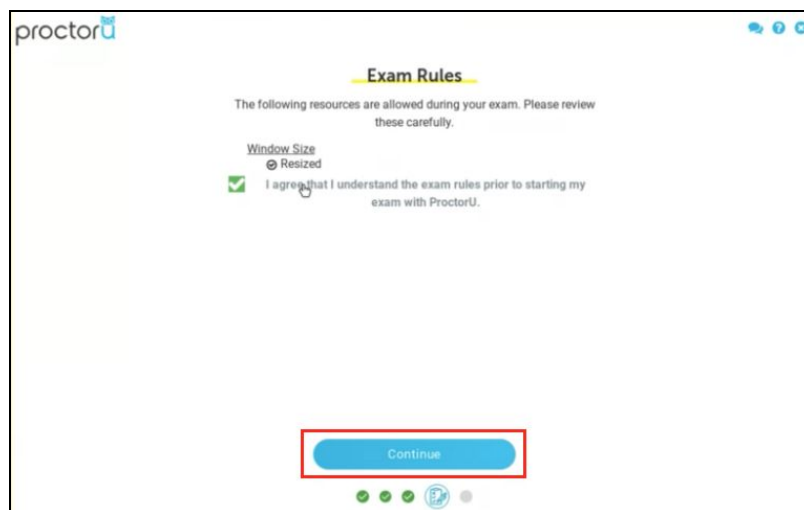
proctorU

Exam Rules

The following resources are allowed during your exam. Please review these carefully.

Window Size
Resized

I agree that I understand the exam rules prior to starting my exam with ProctorU.

Continue